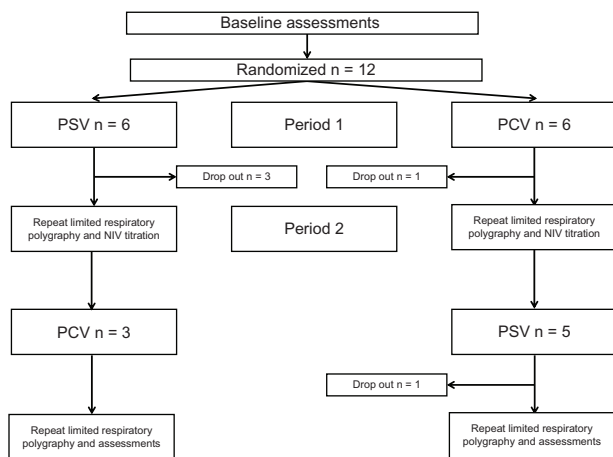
Baseline assessments

Randomized n = 12

PSV n = 6

Period 1

PCV n = 6

Drop out n = 3

Drop out n = 1

Repeat limited respiratory polygraphy and NIV titration

Period 2

Repeat limited respiratory polygraphy and NIV titration

PCV n = 3

PSV n = 5

Drop out n = 1

Repeat limited respiratory polygraphy and assessments

Repeat limited respiratory polygraphy and assessments